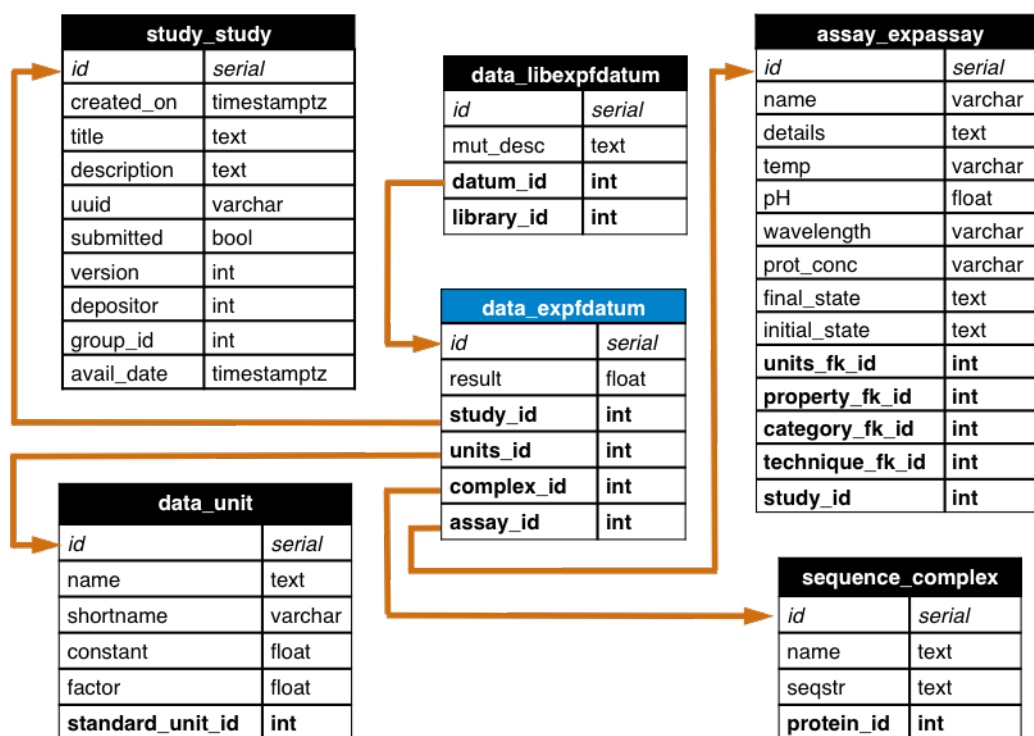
| study_study | |
|---|---|
| *id* | *serial* |
| created_on | timestamptz |
| title | text |
| description | text |
| uuid | varchar |
| submitted | bool |
| version | int |
| depositor | int |
| group_id | int |
| avail_date | timestamptz |

| data_libexpfdatum | |
|---|---|
| *id* | *serial* |
| mut_desc | text |
| **datum_id** | **int** |
| **library_id** | **int** |

| assay_expassay | |
|---|---|
| *id* | *serial* |
| name | varchar |
| details | text |
| temp | varchar |
| pH | float |
| wavelength | varchar |
| prot_conc | varchar |
| final_state | text |
| initial_state | text |
| **units_fk_id** | **int** |
| **property_fk_id** | **int** |
| **category_fk_id** | **int** |
| **technique_fk_id** | **int** |
| **study_id** | **int** |

| data_expfdatum | |
|---|---|
| *id* | *serial* |
| result | float |
| **study_id** | **int** |
| **units_id** | **int** |
| **complex_id** | **int** |
| **assay_id** | **int** |

| data_unit | |
|---|---|
| *id* | *serial* |
| name | text |
| shortname | varchar |
| constant | float |
| factor | float |
| **standard_unit_id** | **int** |

| sequence_complex | |
|---|---|
| *id* | *serial* |
| name | text |
| seqstr | text |
| **protein_id** | **int** |